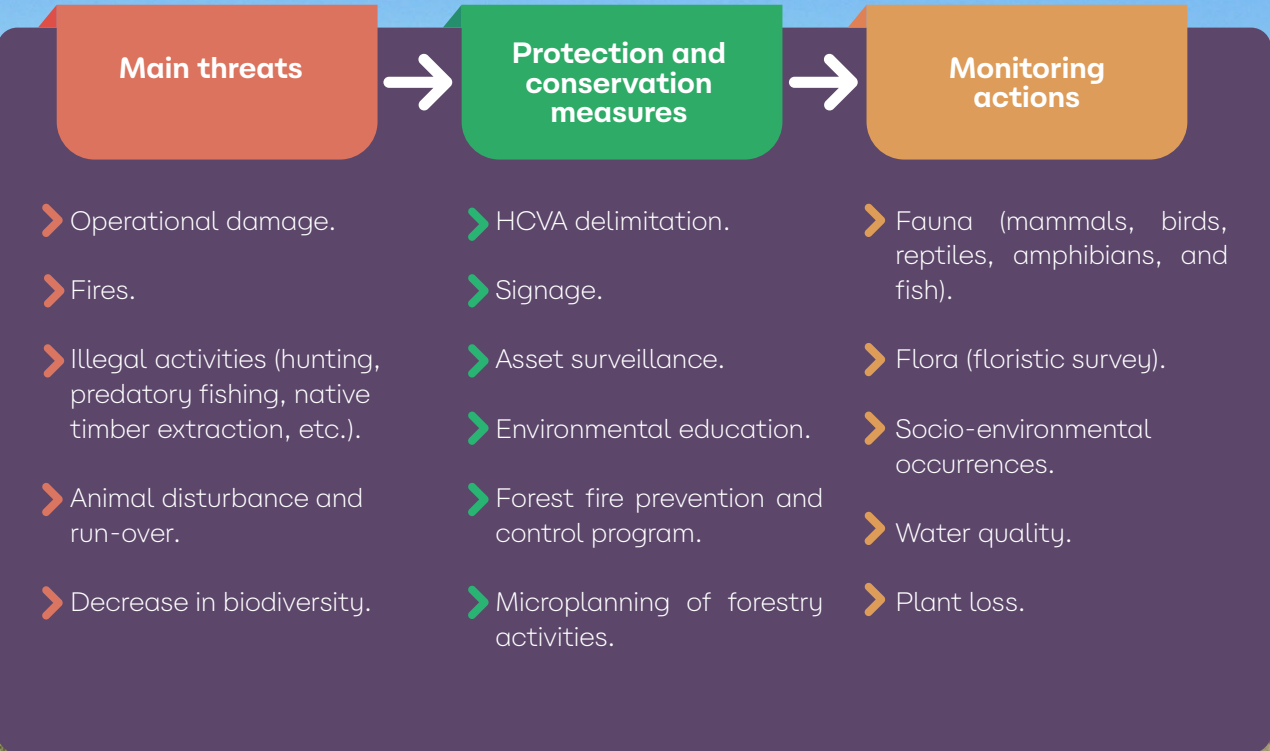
Main threats

Operational damage.

Fires.

Illegal activities (hunting, predatory fishing, native timber extraction, etc.).

Animal disturbance and run-over.

Decrease in biodiversity.

Protection and conservation measures

HCVA delimitation.

Signage.

Asset surveillance.

Environmental education.

Forest fire prevention and control program.

Microplanning of forestry activities.

Monitoring actions

Fauna (mammals, birds, reptiles, amphibians, and fish).

Flora (floristic survey).

Socio-environmental occurrences.

Water quality.

Plant loss.